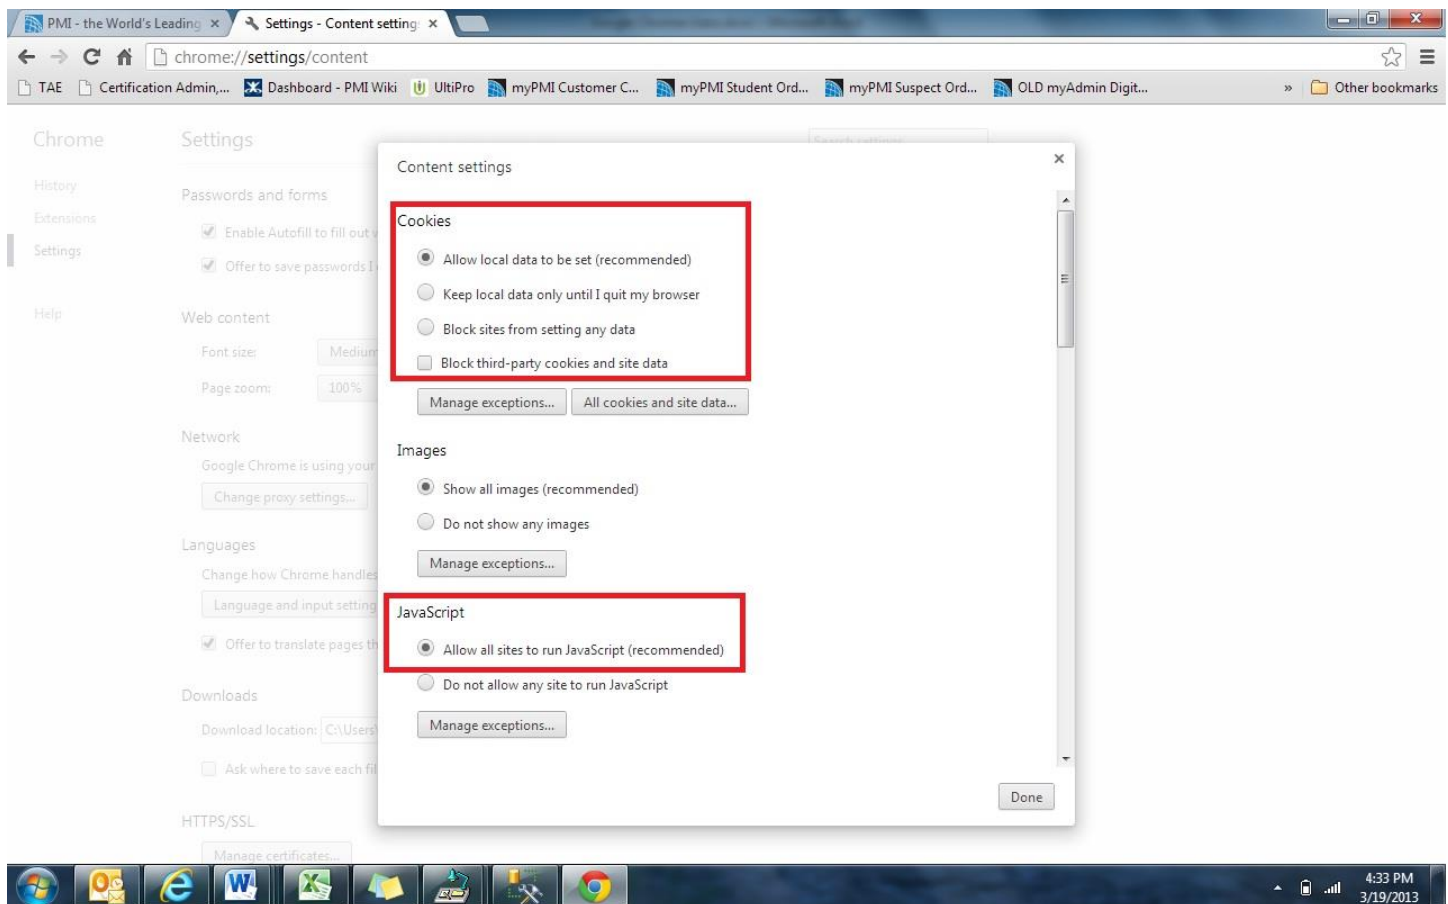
PMI - the World's Leading ×
Settings - Content setting ×

chrome://settings/content

TAE
Certification Admin,...
Dashboard - PMI Wiki
UltiPro
myPMI Customer C...
myPMI Student Ord...
myPMI Suspect Ord...
OLD myAdmin Digit...
»
Other bookmarks

Chrome
History
Extensions
Settings
Help

Settings
Passwords and forms
Enable Autofill to fill out
Offer to save passwords I
Web content
Font size: Medium
Page zoom: 100%
Network
Google Chrome is using your
Change proxy settings...
Languages
Change how Chrome handles
Language and input setting
Offer to translate pages th
Downloads
Download location: C:\Users\
Ask where to save each fi
HTTPS/SSL
Manage certificates...

Content settings
×

Cookies
Allow local data to be set (recommended)
Keep local data only until I quit my browser
Block sites from setting any data
Block third-party cookies and site data
Manage exceptions...
All cookies and site data...

Images
Show all images (recommended)
Do not show any images
Manage exceptions...

JavaScript
Allow all sites to run JavaScript (recommended)
Do not allow any site to run JavaScript
Manage exceptions...

Done

4:33 PM
3/19/2013